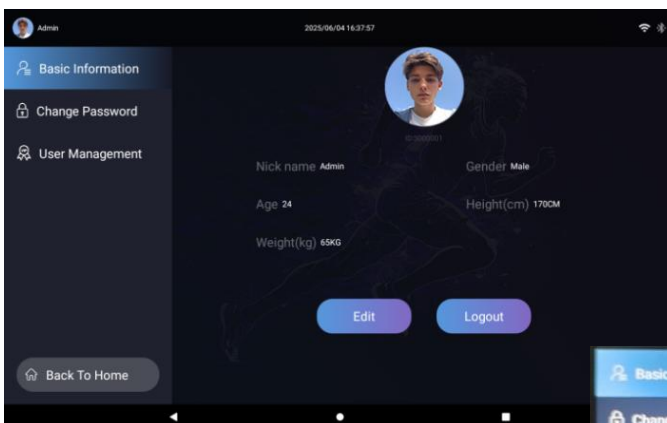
Admin

2025/06/04 16:37:57

Basic Information

Change Password

User Management

ID:000001

Nick name Admin

Gender Male

Age 24

Height(cm) 170CM

Weight(kg) 65KG

Edit

Logout

Back To Home

Basic

Chan